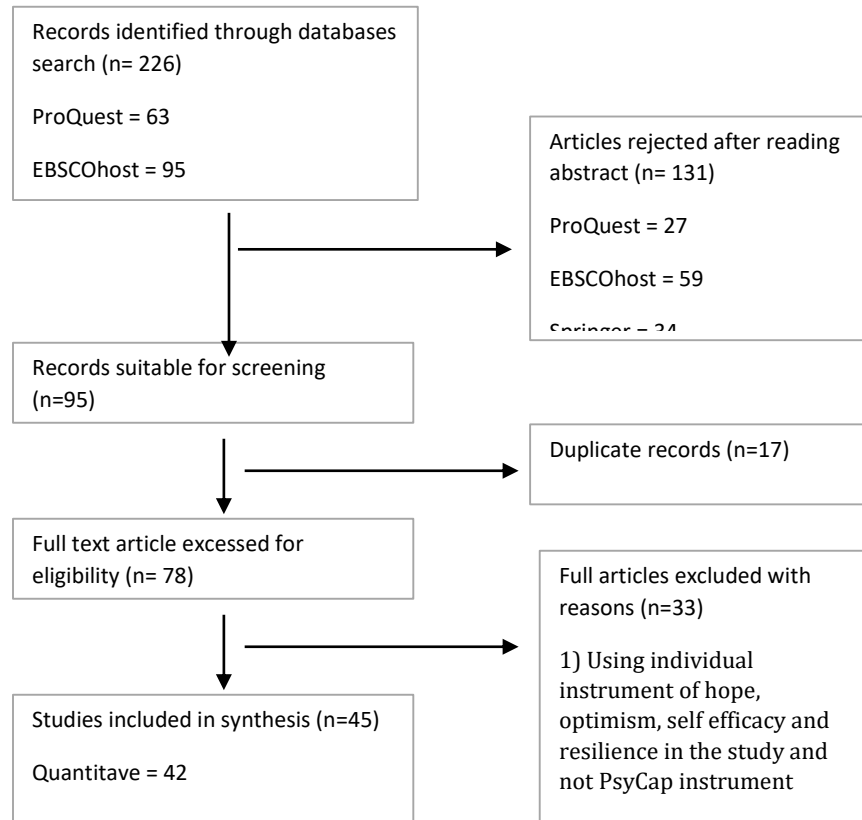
Records identified through databases search (n= 226)

ProQuest = 63

EBSCOhost = 95

Articles rejected after reading abstract (n= 131)

ProQuest = 27

EBSCOhost = 59

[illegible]

Records suitable for screening (n=95)

Duplicate records (n=17)

Full text article excessed for eligibility (n= 78)

Full articles excluded with reasons (n=33)

1) Using individual instrument of hope, optimism, self efficacy and resilience in the study and not PsyCap instrument

Studies included in synthesis (n=45)

Quantitave = 42